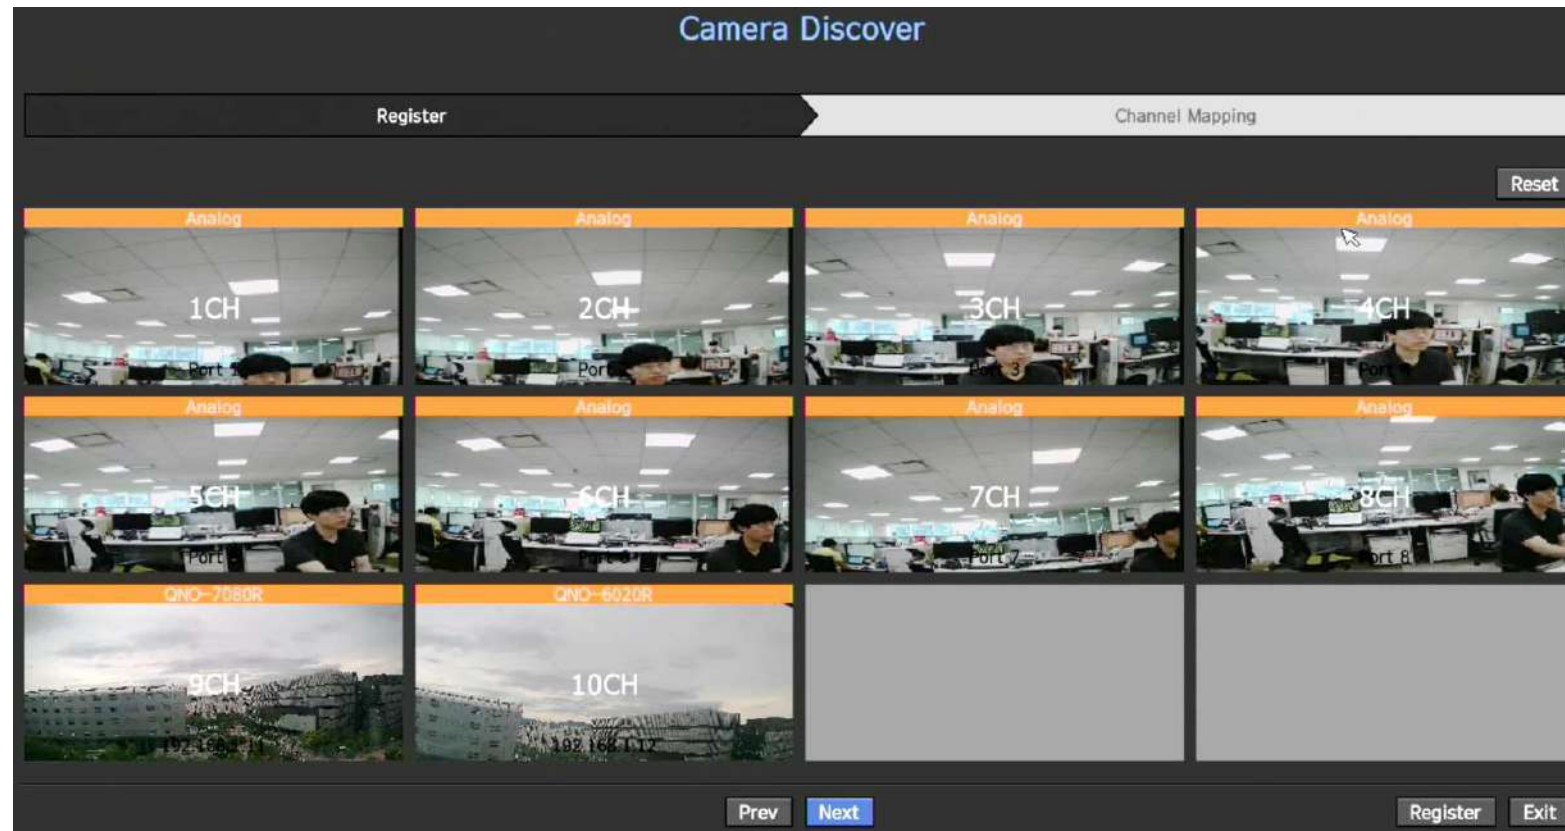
Camera Discover

Register

Channel Mapping

Reset

Analog
1CH
Port 1

Analog
2CH
Port

Analog
3CH
Port 3

Analog
4CH
Port

Analog
5CH
Port

Analog
6CH

Analog
7CH
Port 7

Analog
8CH
rt 8

QNO-7080R
9CH
192.168.1.11

QNO-6020R
10CH
192.168.1.12

Prev
Next

Register
Exit